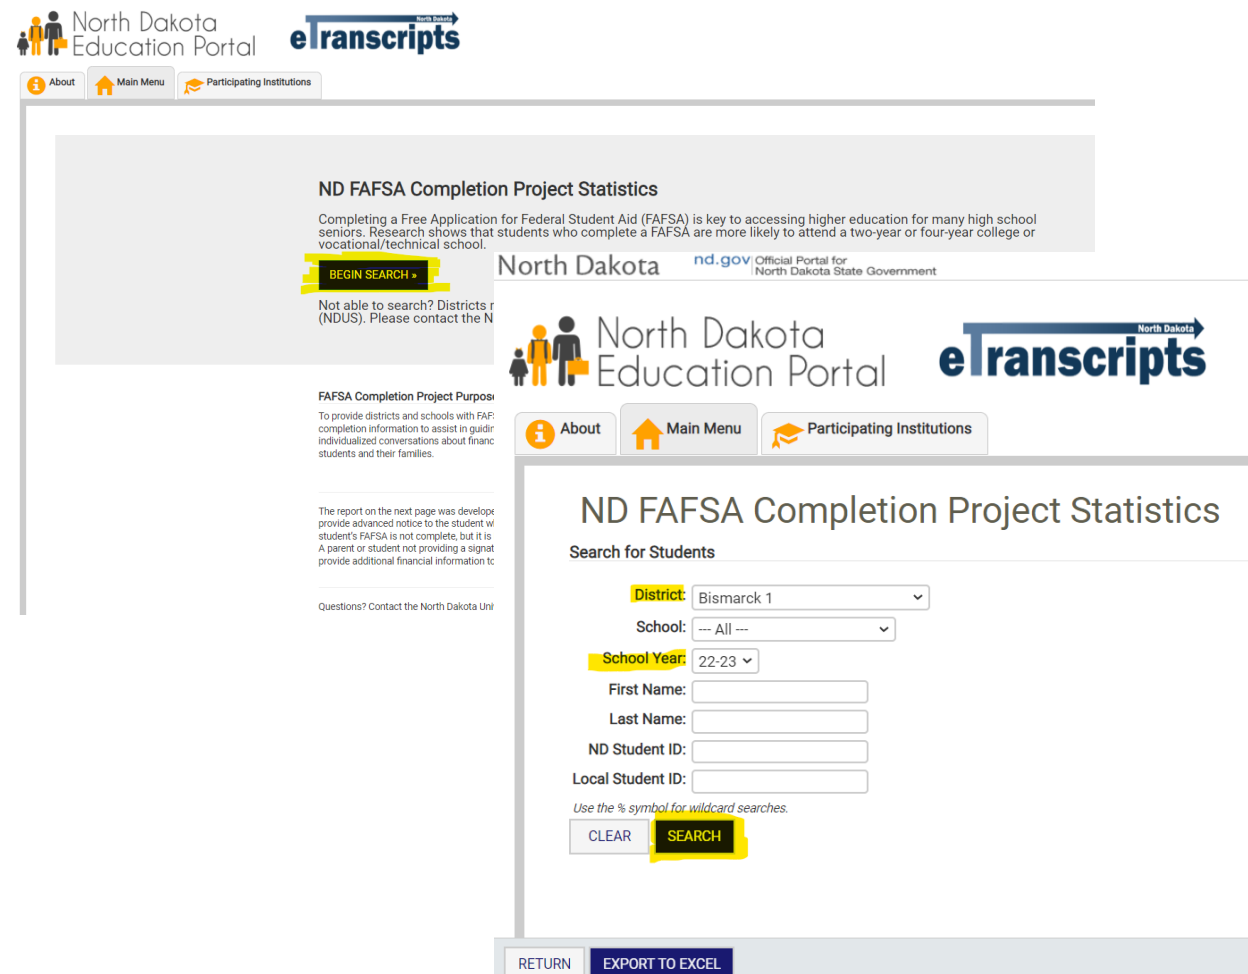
North Dakota Education Portal

North Dakota eTranscripts

About
Main Menu
Participating Institutions

ND FAFSA Completion Project Statistics

Completing a Free Application for Federal Student Aid (FAFSA) is key to accessing higher education for many high school seniors. Research shows that students who complete a FAFSA are more likely to attend a two-year or four-year college or vocational/technical school.

BEGIN SEARCH »

Not able to search? Districts r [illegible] (NDUS). Please contact the N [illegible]

FAFSA Completion Project Purpos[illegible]

To provide districts and schools with FAF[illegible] completion information to assist in guidir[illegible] individualized conversations about financ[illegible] students and their families.

The report on the next page was develope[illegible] provide advanced notice to the student w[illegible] student's FAFSA is not complete, but it is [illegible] A parent or student not providing a signat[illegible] provide additional financial information to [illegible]

Questions? Contact the North Dakota Uni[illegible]

North Dakota
nd.gov Official Portal for North Dakota State Government

North Dakota Education Portal

North Dakota eTranscripts

About
Main Menu
Participating Institutions

ND FAFSA Completion Project Statistics

Search for Students

District: Bismarck 1
School: --- All ---
School Year: 22-23
First Name:
Last Name:
ND Student ID:
Local Student ID:

Use the % symbol for wildcard searches.

CLEAR
SEARCH

RETURN
EXPORT TO EXCEL